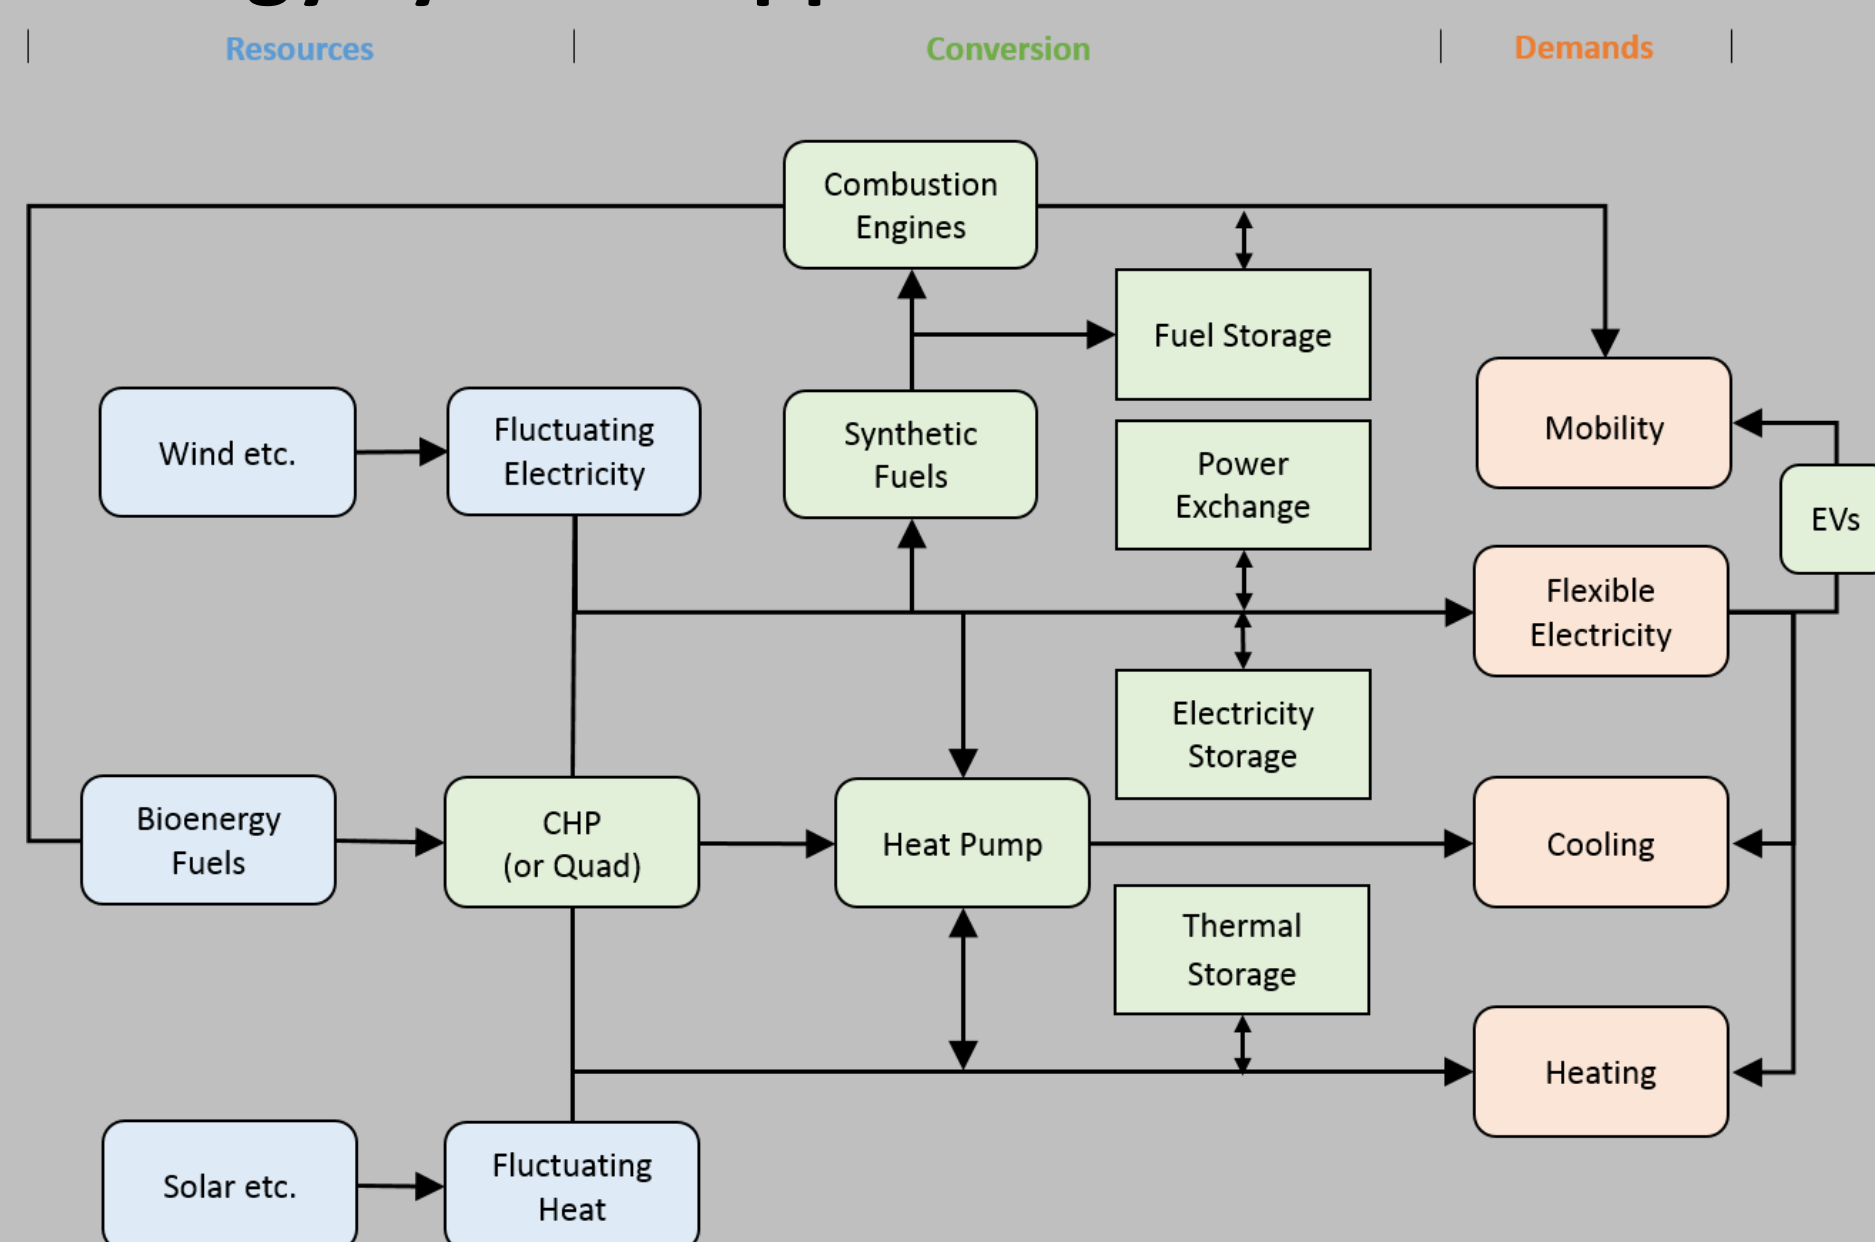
Resources

Conversion

Demands

Combustion Engines

Fuel Storage

Wind etc.

Fluctuating Electricity

Synthetic Fuels

Power Exchange

Mobility

EVs

Flexible Electricity

Electricity Storage

Bioenergy Fuels

CHP (or Quad)

Heat Pump

Cooling

Thermal Storage

Heating

Solar etc.

Fluctuating Heat